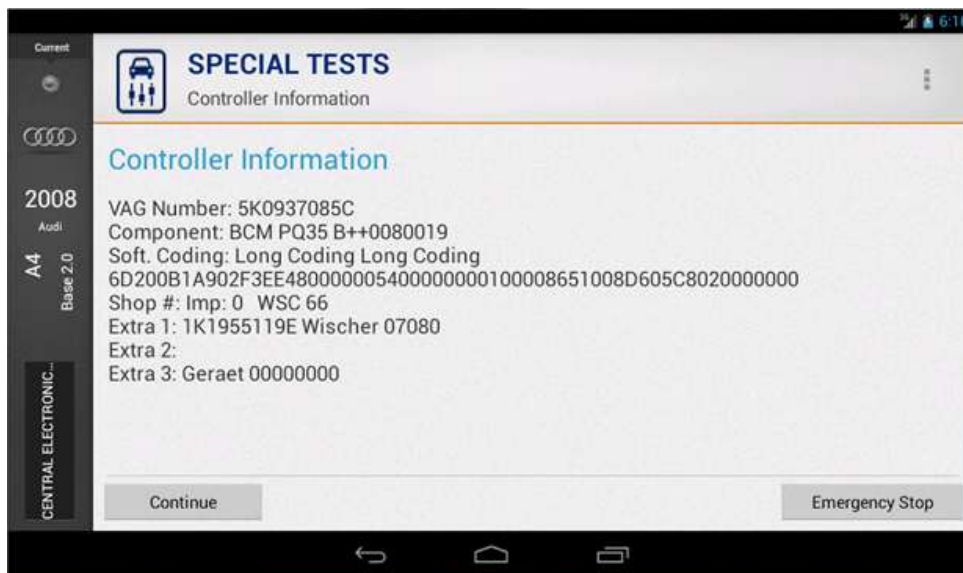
6:1

Current

2008
Audi
A4
Base 2.0

CENTRAL ELECTRONIC...

SPECIAL TESTS
Controller Information

Controller Information

VAG Number: 5K0937085C
Component: BCM PQ35 B++0080019
Soft. Coding: Long Coding Long Coding
6D200B1A902F3EE4800000054000000001000086510080605C8020000000
Shop #: Imp: 0 WSC 66
Extra 1: 1K1955119E Wischer 07080
Extra 2:
Extra 3: Geraet 00000000

Continue

Emergency Stop